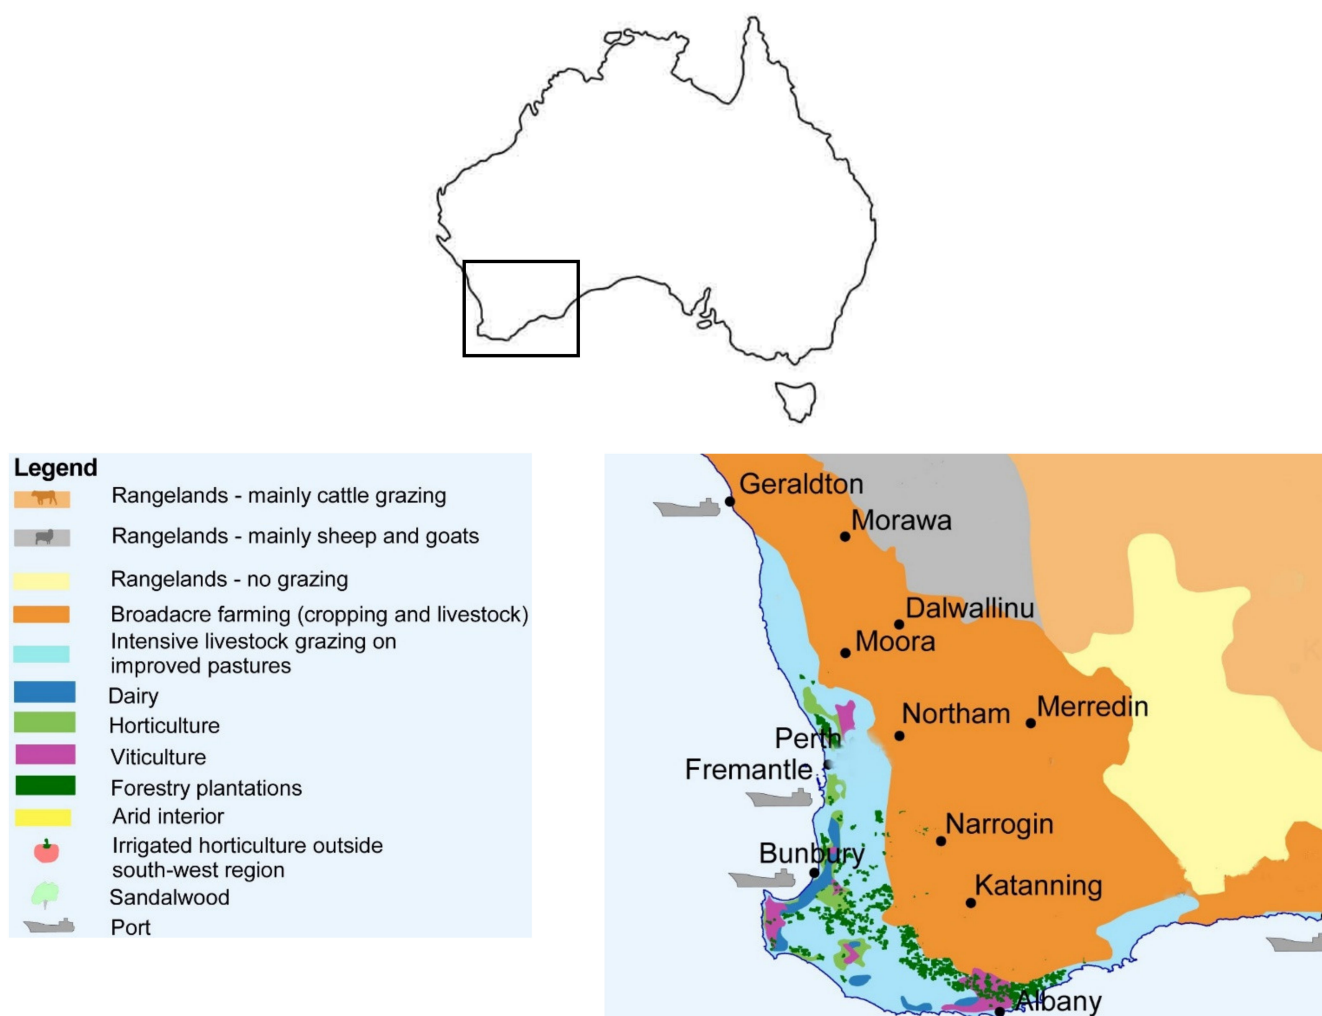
Legend
Rangelands - mainly cattle grazing
Rangelands - mainly sheep and goats
Rangelands - no grazing
Broadacre farming (cropping and livestock)
Intensive livestock grazing on improved pastures
Dairy
Horticulture
Viticulture
Forestry plantations
Arid interior
Irrigated horticulture outside south-west region
Sandalwood
Port

Geraldton
Morawa
Dalwallinu
Moora
Northam
Merredin
Perth
Fremantle
Narrogin
Bunbury
Katanning
Albany